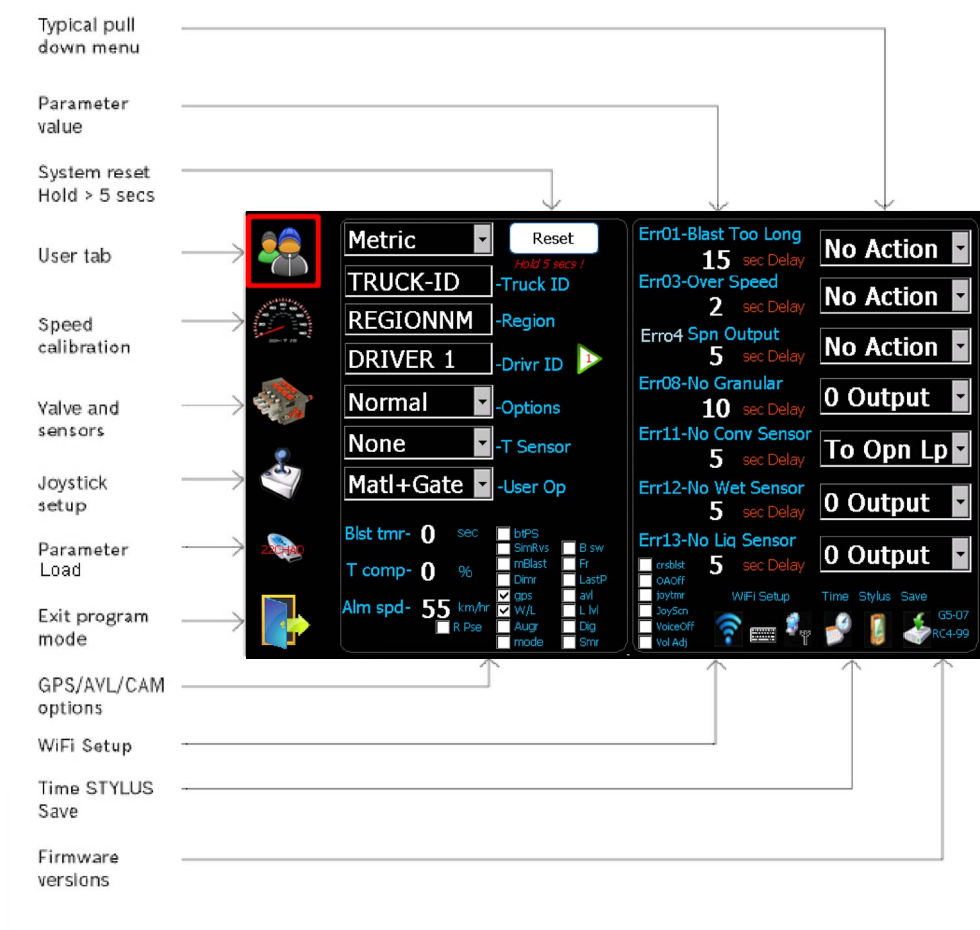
Typical pull down menu

Parameter value

System reset Hold > 5 secs

User tab

Speed calibration

Valve and sensors

Joystick setup

Parameter Load

Exit program mode

GPS/AVL/CAM options

WiFi Setup

Time STYLUS Save

Firmware versions

Metric
Reset
Hold 5 secs !
TRUCK-ID -Truck ID
REGIONNM -Region
DRIVER 1 -Drivr ID
1
Normal -Options
None -T Sensor
Matl+Gate -User Op
Blst tmr- 0 sec
T comp- 0 %
Alm spd- 55 km/hr
R Pse
btPS
SimRvs
mBlast
Dimr
gps
W/L
Augr
mode
B sw
Fr
LastP
avl
L lvl
Dig
Smr

Err01-Blast Too Long
15 sec Delay
No Action
Err03-Over Speed
2 sec Delay
No Action
Erro4 Spn Output
5 sec Delay
No Action
Err08-No Granular
10 sec Delay
0 Output
Err11-No Conv Sensor
5 sec Delay
To Opn Lp
Err12-No Wet Sensor
5 sec Delay
0 Output
Err13-No Liq Sensor
5 sec Delay
0 Output
crsblst
OAOff
joytmr
JoyScn
VoiceOff
Vol Adj
WiFi Setup
Time Stylus Save
G5-07
RC4-99